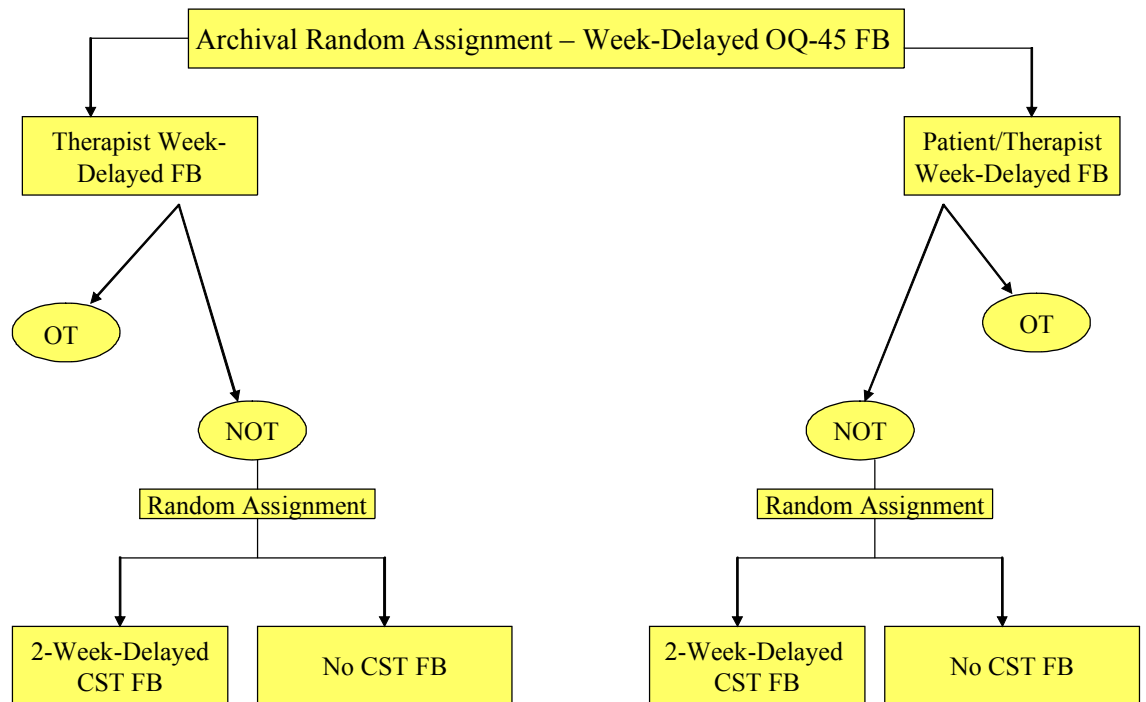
Archival Random Assignment – Week-Delayed OQ-45 FB

Therapist Week-Delayed FB

OT

NOT

Random Assignment

2-Week-Delayed CST FB

No CST FB

Patient/Therapist Week-Delayed FB

OT

NOT

Random Assignment

2-Week-Delayed CST FB

No CST FB